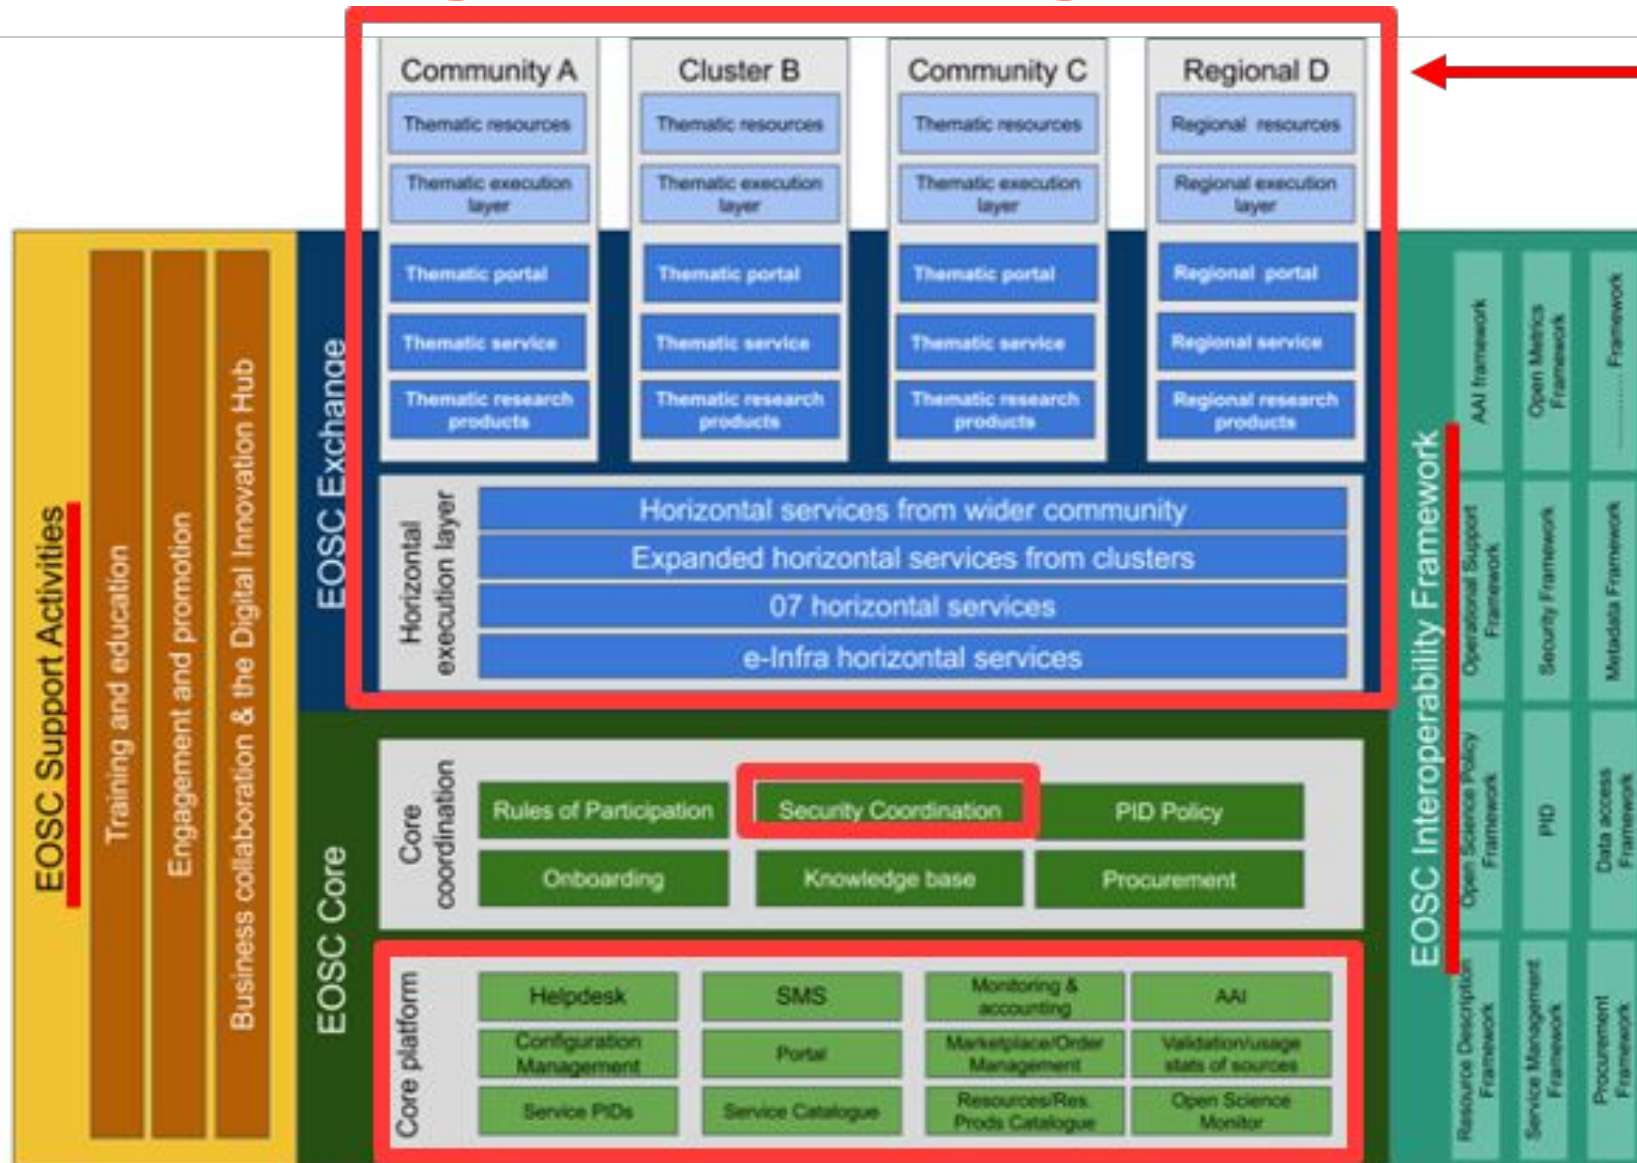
Community A
Thematic resources
Thematic execution layer
Thematic portal
Thematic service
Thematic research products

Cluster B
Thematic resources
Thematic execution layer
Thematic portal
Thematic service
Thematic research products

Community C
Thematic resources
Thematic execution layer
Thematic portal
Thematic service
Thematic research products

Regional D
Regional resources
Regional execution layer
Regional portal
Regional service
Regional research products

EOSC Support Activities
Training and education
Engagement and promotion
Business collaboration & the Digital Innovation Hub

EOSC Exchange
Horizontal execution layer
Horizontal services from wider community
Expanded horizontal services from clusters
07 horizontal services
e-Infra horizontal services

EOSC Core
Core coordination
Rules of Participation
Security Coordination
PID Policy
Onboarding
Knowledge base
Procurement

Core platform
Helpdesk
SMS
Monitoring & accounting
AAI
Configuration Management
Portal
Marketplace/Order Management
Validation/usage stats of sources
Service PIDs
Service Catalogue
Resources/Res. Prods Catalogue
Open Science Monitor

EOSC Interoperability Framework
AAI framework
Open Metrics Framework
....... Framework
Operational Support Framework
Security Framework
Metadata Framework
Open Science Policy Framework
PID
Data access Framework
Resource Description Framework
Service Management Framework
Procurement Framework